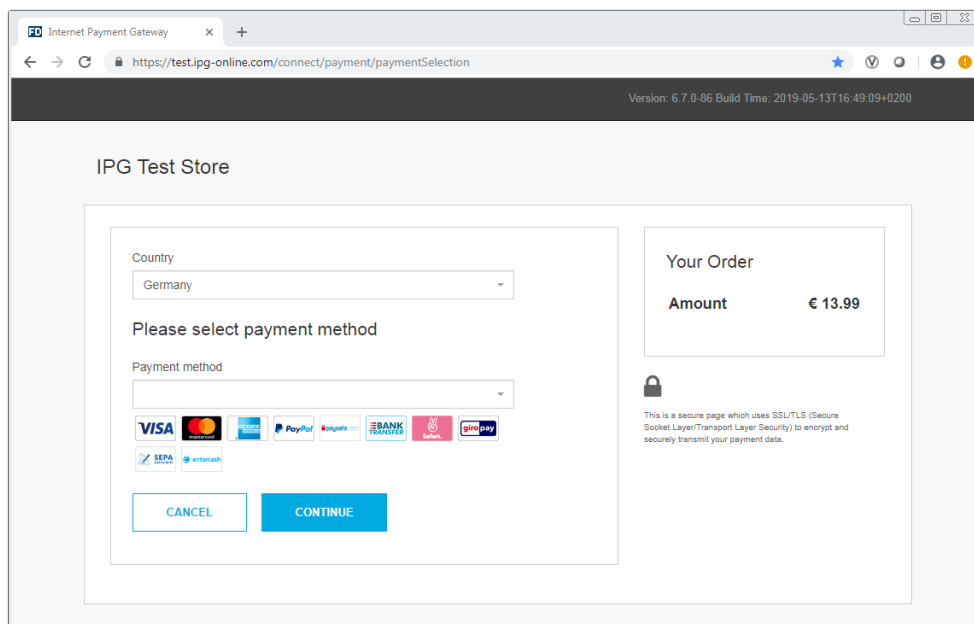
FD Internet Payment Gateway ×

+

https://test.ipg-online.com/connect/payment/paymentSelection

Version: 6.7.0-86 Build Time: 2019-05-13T16:49:09+0200

IPG Test Store

Country

Germany

Please select payment method

Payment method

VISA mastercard PayPal paysafecard BANK TRANSFER Sofort. giropay SEPA entercash

CANCEL CONTINUE

Your Order

Amount € 13.99

This is a secure page which uses SSL/TLS (Secure Socket Layer/Transport Layer Security) to encrypt and securely transmit your payment data.